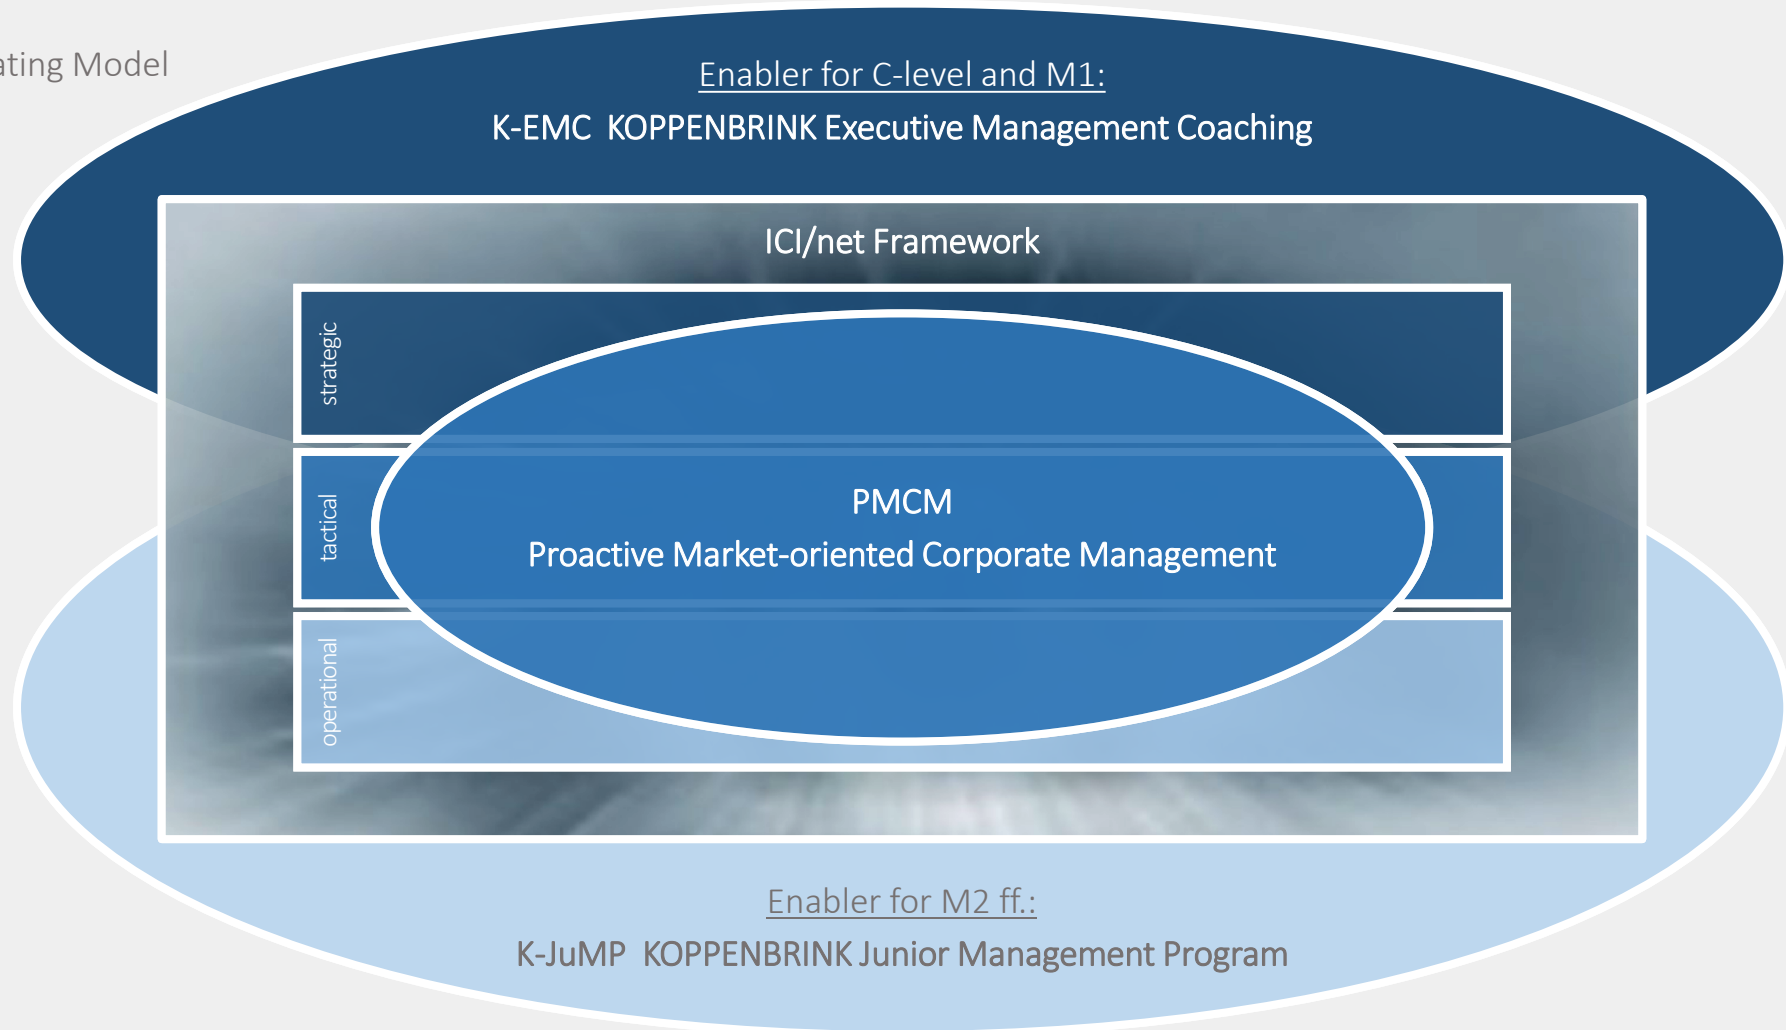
ating Model

Enabler for C-level and M1:

K-EMC KOPPENBRINK Executive Management Coaching

ICI/net Framework

strategic

tactical

operational

PMCM

Proactive Market-oriented Corporate Management

Enabler for M2 ff.:

K-JuMP KOPPENBRINK Junior Management Program